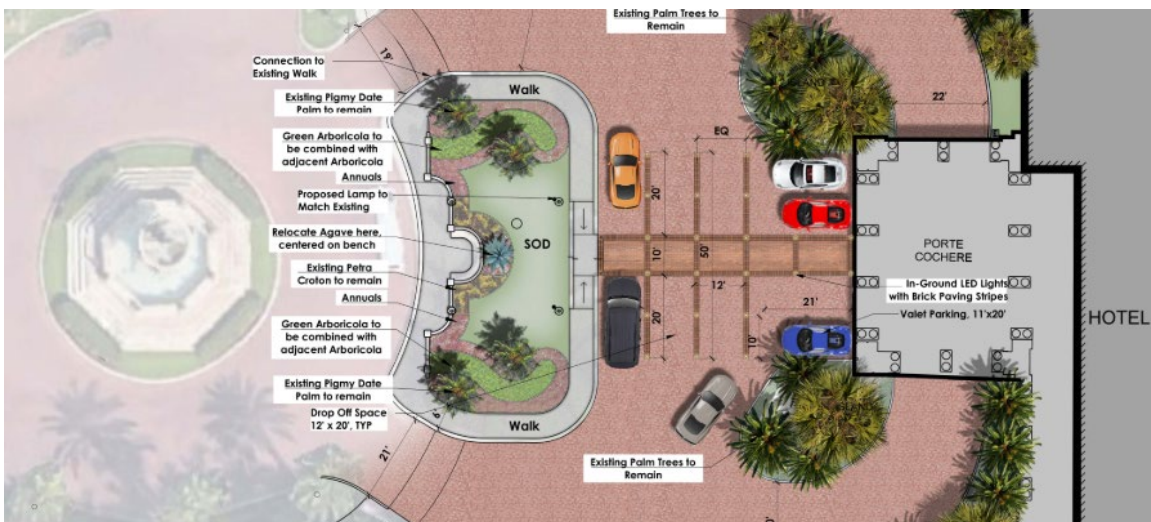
Existing Palm Trees to Remain

Connection to Existing Walk

19'

Walk

Existing Pigmy Date Palm to remain

22'

Green Arboricola to be combined with adjacent Arboricola

EQ

Annuals

Proposed Lamp to Match Existing

20'

PORTE COCHERE

Relocate Agave here, centered on bench

SOD

10'

50'

Existing Petra Croton to remain

12'

In-Ground LED Lights with Brick Paving Stripes

Annuals

21'

Valet Parking, 11'x20'

HOTEL

Green Arboricola to be combined with adjacent Arboricola

20'

10'

Existing Pigmy Date Palm to remain

Drop Off Space 12' x 20', TYP

Walk

21'

Existing Palm Trees to Remain